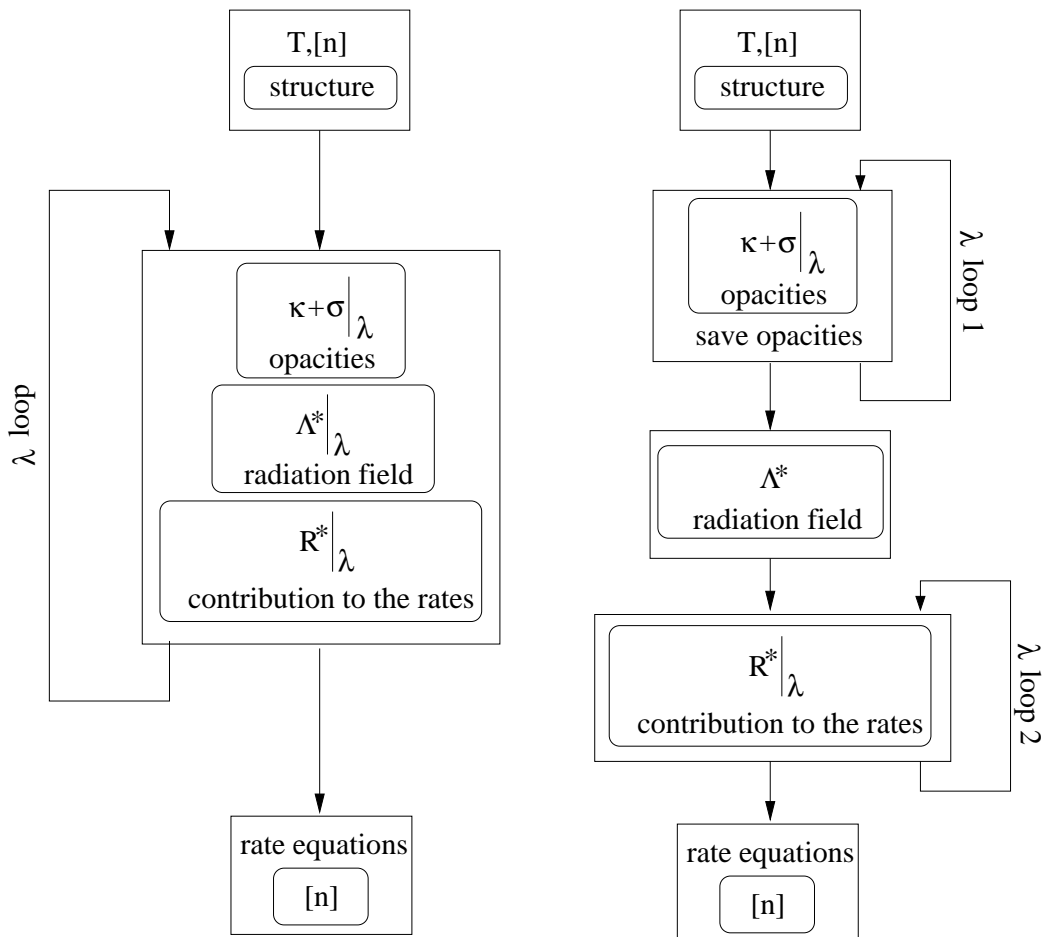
T,[n]

structure

$\lambda$ loop

$\kappa+\sigma\big|_{\lambda}$

opacities

$\Lambda^*\big|_{\lambda}$

radiation field

$R^*\big|_{\lambda}$

contribution to the rates

rate equations

[n]

T,[n]

structure

$\kappa+\sigma\big|_{\lambda}$

opacities

save opacities

$\lambda$ loop 1

$\Lambda^*$

radiation field

$R^*\big|_{\lambda}$

contribution to the rates

$\lambda$ loop 2

rate equations

[n]